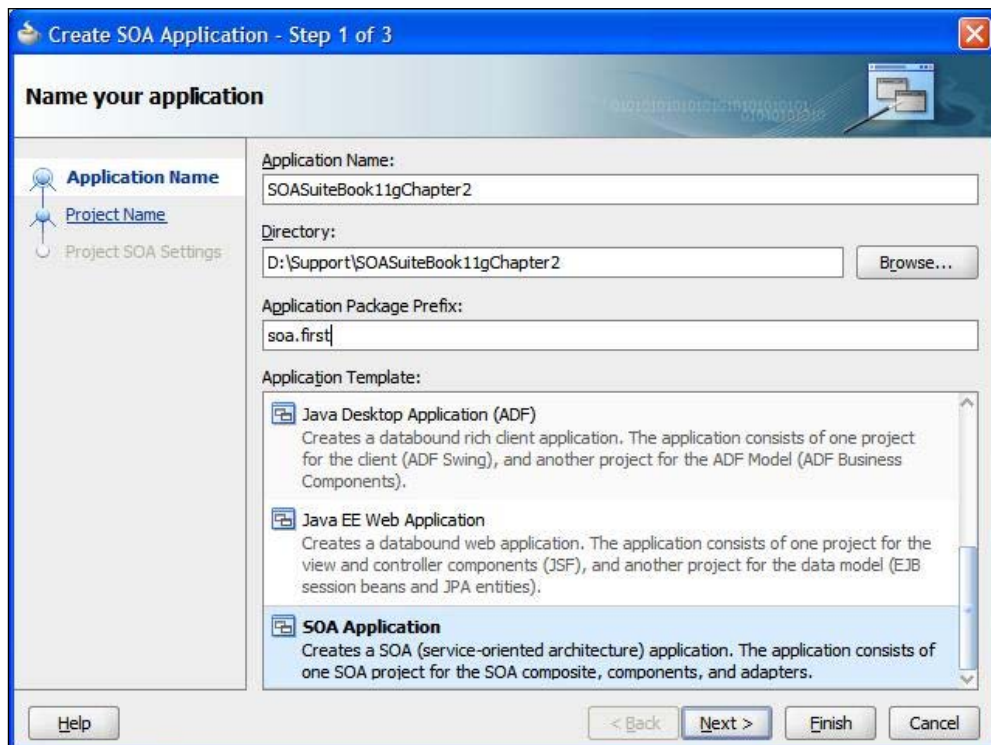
Create SOA Application - Step 1 of 3

Name your application

Application Name
Project Name
Project SOA Settings

Application Name:
SOASuiteBook11gChapter2

Directory:
D:\Support\SOASuiteBook11gChapter2
Browse...

Application Package Prefix:
soa.first

Application Template:

Java Desktop Application (ADF)
Creates a databound rich client application. The application consists of one project for the client (ADF Swing), and another project for the ADF Model (ADF Business Components).

Java EE Web Application
Creates a databound web application. The application consists of one project for the view and controller components (JSF), and another project for the data model (EJB session beans and JPA entities).

SOA Application
Creates a SOA (service-oriented architecture) application. The application consists of one SOA project for the SOA composite, components, and adapters.

Help
< Back
Next >
Finish
Cancel